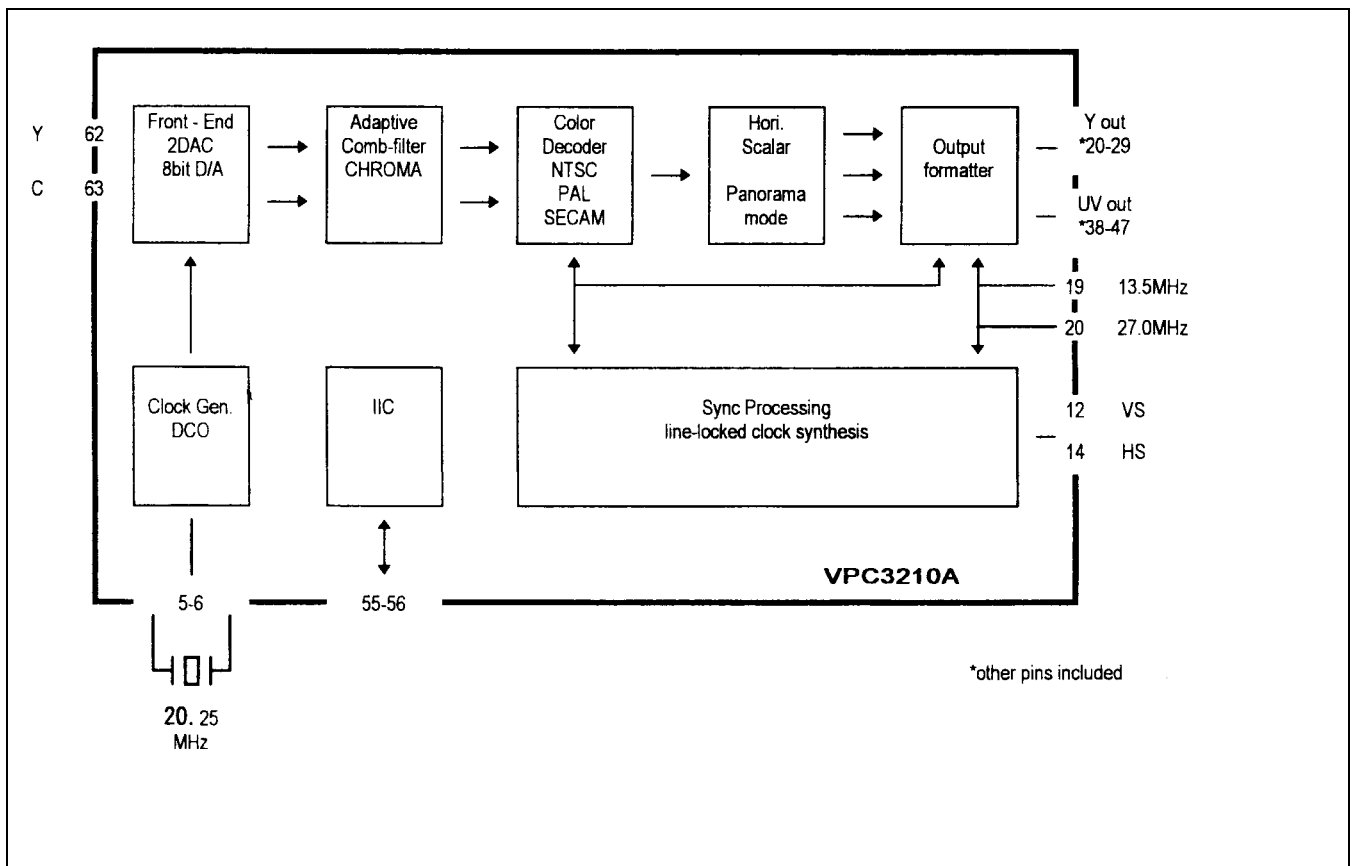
Y 62

C 63

Front - End
2DAC
8bit D/A

Adaptive
Comb-filter
CHROMA

Color
Decoder
NTSC
PAL
SECAM

Hori.
Scalar

Panorama
mode

Output
formatter

Y out
*20-29

UV out
*38-47

19 13.5MHz

20 27.0MHz

Clock Gen.
DCO

IIC

Sync Processing
line-locked clock synthesis

12 VS

14 HS

VPC3210A

5-6

55-56

20. 25
MHz

*other pins included